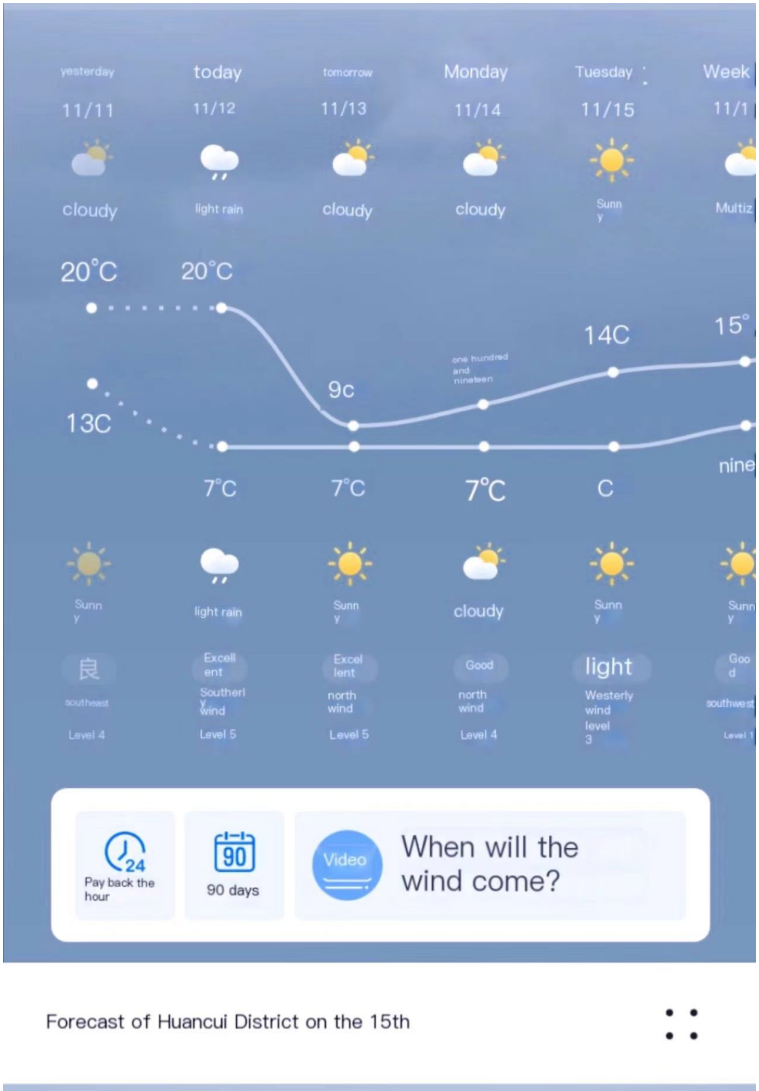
yesterday today tomorrow Monday Tuesday Week

11/11 11/12 11/13 11/14 11/15 11/1

cloudy light rain cloudy cloudy Sunny Multiz

20°C 20°C

14C 15°

one hundred and nineteen

9c

13C

nine

7°C 7°C 7°C C

Sunny light rain Sunny cloudy Sunny Sunny

良 Excellent Excellent Good light Good

southeast Southerly wind north wind north wind Westerly wind level 3 southwest

Level 4 Level 5 Level 5 Level 4 Level 1

24 Pay back the hour

90 90 days

Video When will the wind come?

Forecast of Huancui District on the 15th